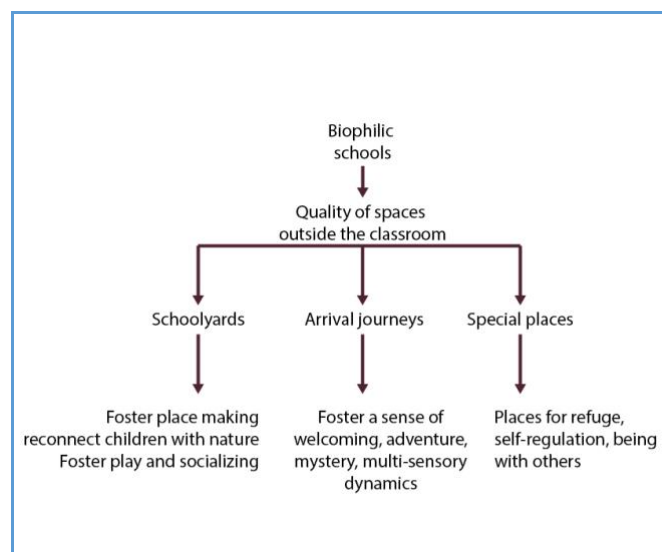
Biophilic schools

Quality of spaces outside the classroom

Schoolyards

Arrival journeys

Special places

Foster place making
reconnect children with nature
Foster play and socializing

Foster a sense of welcoming, adventure, mystery, multi-sensory dynamics

Places for refuge, self-regulation, being with others